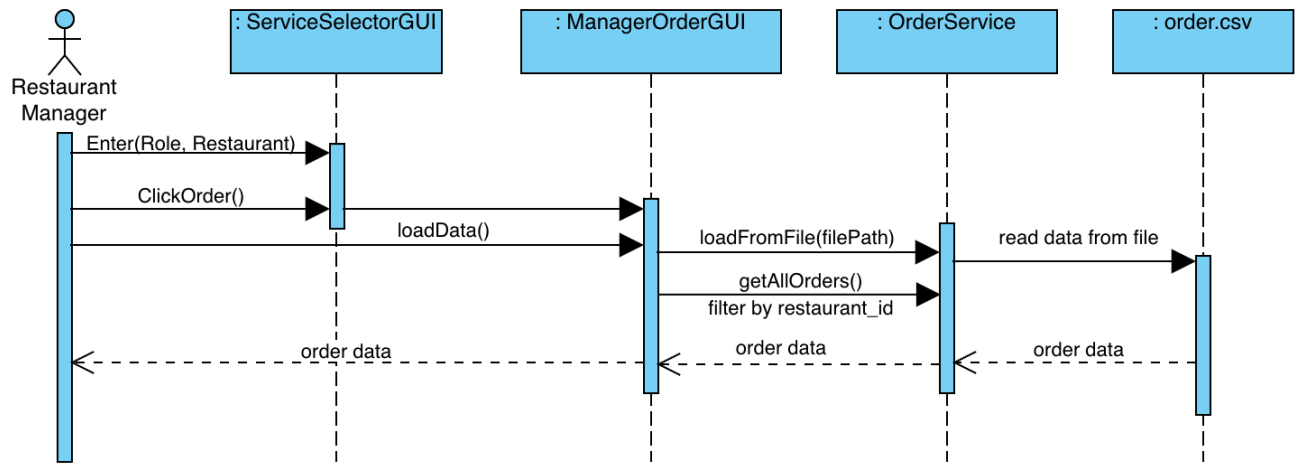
Restaurant Manager

: ServiceSelectorGUI

: ManagerOrderGUI

: OrderService

: order.csv

Enter(Role, Restaurant)

ClickOrder()

loadData()

loadFromFile(filePath)

read data from file

getAllOrders()

filter by restaurant_id

order data

order data

order data